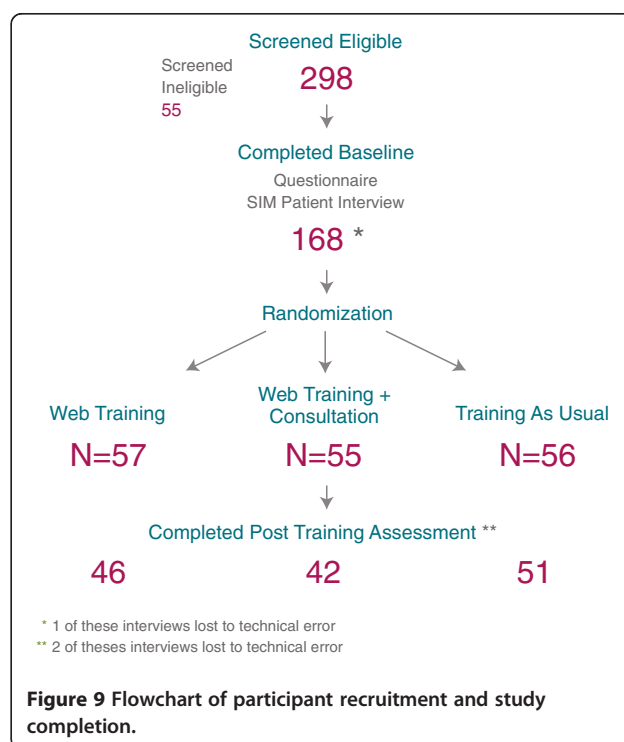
Screened Eligible

Screened Ineligible
55

298

Completed Baseline

Questionnaire
SIM Patient Interview

168 *

Randomization

Web Training

N=57

Web Training + Consultation

N=55

Training As Usual

N=56

Completed Post Training Assessment **

46

42

51

* 1 of these interviews lost to technical error
** 2 of theses interviews lost to technical error

**Figure 9** Flowchart of participant recruitment and study completion.